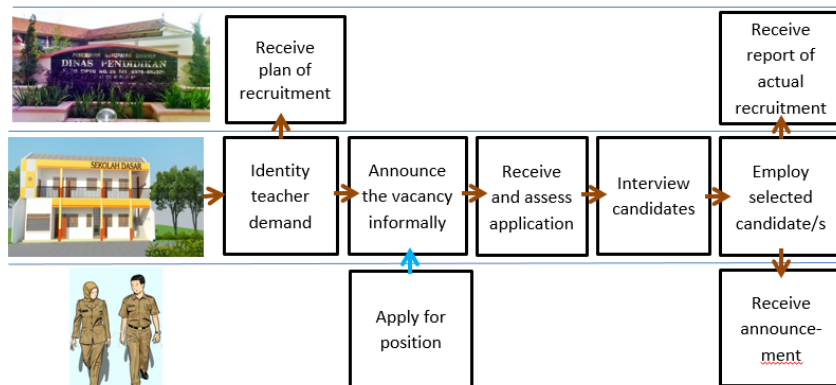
DINAS PENDIDIKAN

SEKOLAH DASAR

Receive plan of recruitment

Identity teacher demand

Announce the vacancy informally

Receive and assess application

Interview candidates

Employ selected candidate/s

Receive report of actual recruitment

Apply for position

Receive announcement